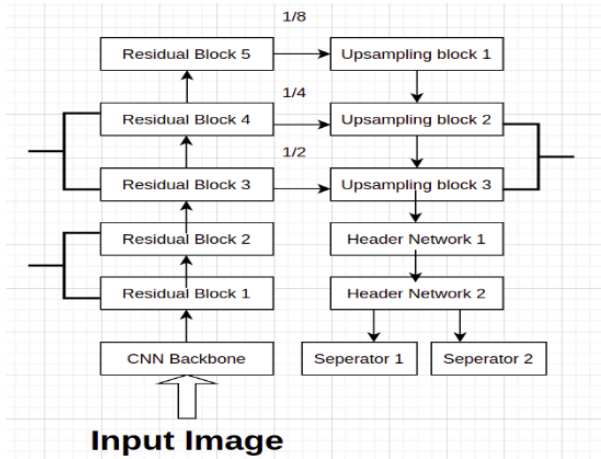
1/8

Residual Block 5

Upsampling block 1

1/4

Residual Block 4

Upsampling block 2

1/2

Residual Block 3

Upsampling block 3

Residual Block 2

Header Network 1

Residual Block 1

Header Network 2

CNN Backbone

Seperator 1

Seperator 2

Input Image